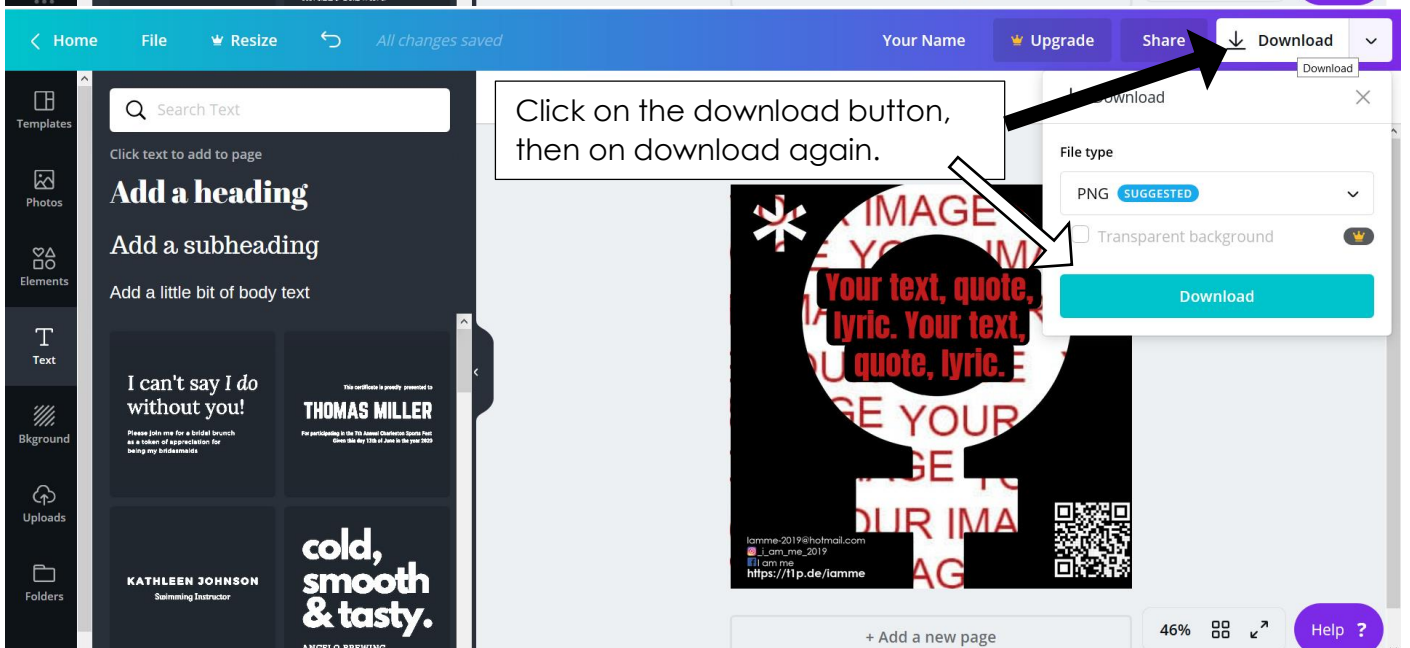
Home File Resize All changes saved Your Name Upgrade Share Download

Download

Templates

Photos

Elements

Text

Bkground

Uploads

Folders

Search Text

Click text to add to page

Add a heading

Add a subheading

Add a little bit of body text

I can't say I do without you!

Please join me for a bridal brunch as a token of appreciation for being my bridesmaids

This certificate is proudly presented to

THOMAS MILLER

For participating in the 7th Annual Charleston Sports Fest Given this day 13th of June in the year 2023

KATHLEEN JOHNSON

Swimming Instructor

cold, smooth & tasty.

ANGELO BREWING

Click on the download button, then on download again.

Download

File type

PNG SUGGESTED

Transparent background

Download

IMAGE YOUR IMAGE YOUR IMAGE YOUR IMA GE YOUR IMAGE YOU OUR IMA AG

Your text, quote, lyric. Your text, quote, lyric.

iamme-2019@hotmail.com
_i_am_me_2019
I am me
https://f1p.de/iamme

+ Add a new page

46%

Help ?